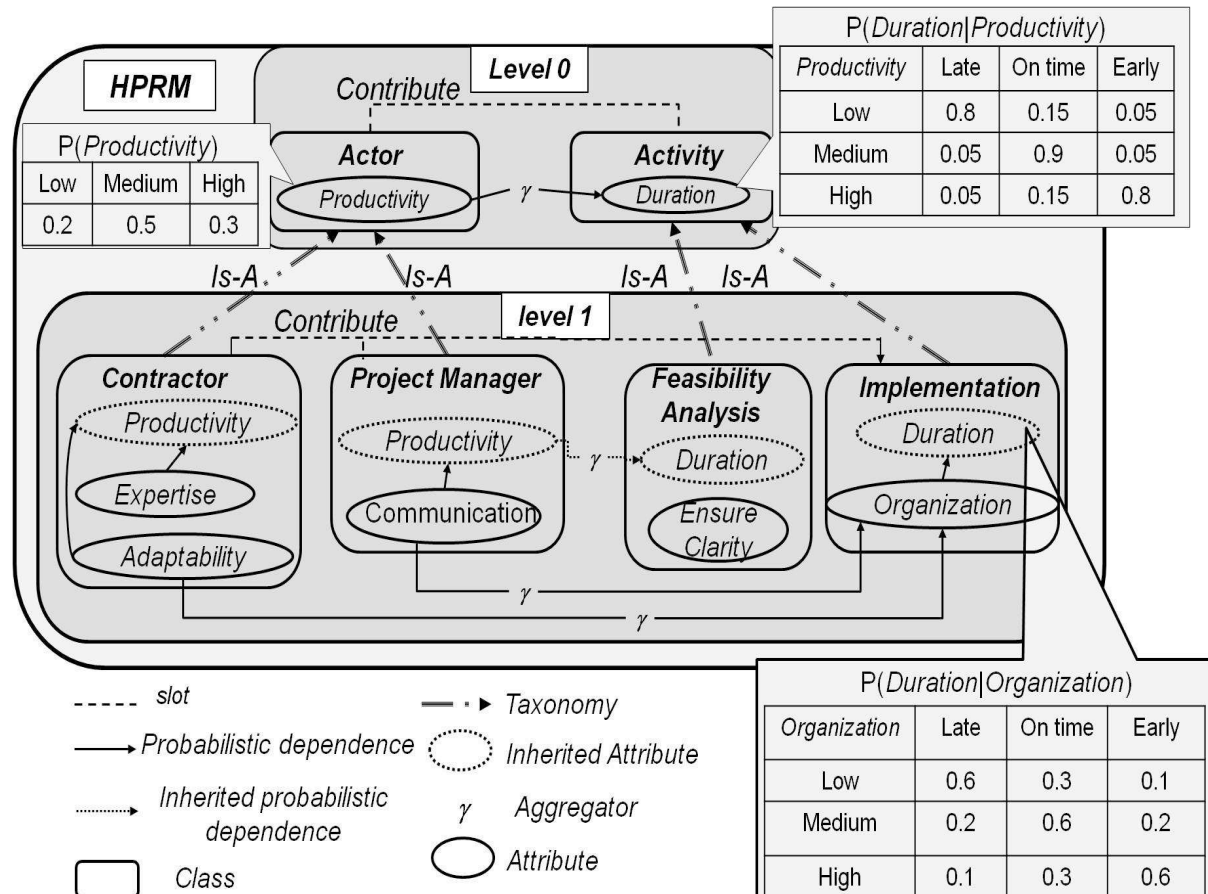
HPRM

Level 0

Contribute

P(Productivity)

| Low | Medium | High |
|---|---|---|
| 0.2 | 0.5 | 0.3 |

Actor

Productivity

$\gamma$

Activity

Duration

P(Duration|Productivity)

| Productivity | Late | On time | Early |
|---|---|---|---|
| Low | 0.8 | 0.15 | 0.05 |
| Medium | 0.05 | 0.9 | 0.05 |
| High | 0.05 | 0.15 | 0.8 |

Is-A

Is-A

Is-A

Is-A

level 1

Contribute

Contractor

Productivity

Expertise

Adaptability

Project Manager

Productivity

Communication

$\gamma$

Feasibility Analysis

Duration

Ensure Clarity

Implementation

Duration

Organization

$\gamma$

$\gamma$

slot

Probabilistic dependence

Inherited probabilistic dependence

Class

Taxonomy

Inherited Attribute

$\gamma$ Aggregator

Attribute

P(Duration|Organization)

| Organization | Late | On time | Early |
|---|---|---|---|
| Low | 0.6 | 0.3 | 0.1 |
| Medium | 0.2 | 0.6 | 0.2 |
| High | 0.1 | 0.3 | 0.6 |